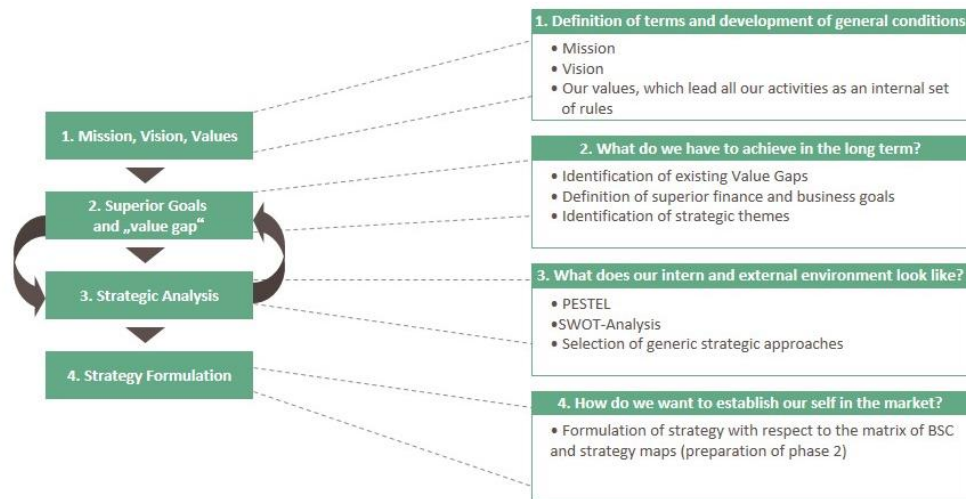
1. Mission, Vision, Values

2. Superior Goals and „value gap“

3. Strategic Analysis

4. Strategy Formulation

1. Definition of terms and development of general conditions

• Mission
• Vision
• Our values, which lead all our activities as an internal set of rules

2. What do we have to achieve in the long term?

• Identification of existing Value Gaps
• Definition of superior finance and business goals
• Identification of strategic themes

3. What does our intern and external environment look like?

• PESTEL
•SWOT-Analysis
• Selection of generic strategic approaches

4. How do we want to establish our self in the market?

• Formulation of strategy with respect to the matrix of BSC and strategy maps (preparation of phase 2)